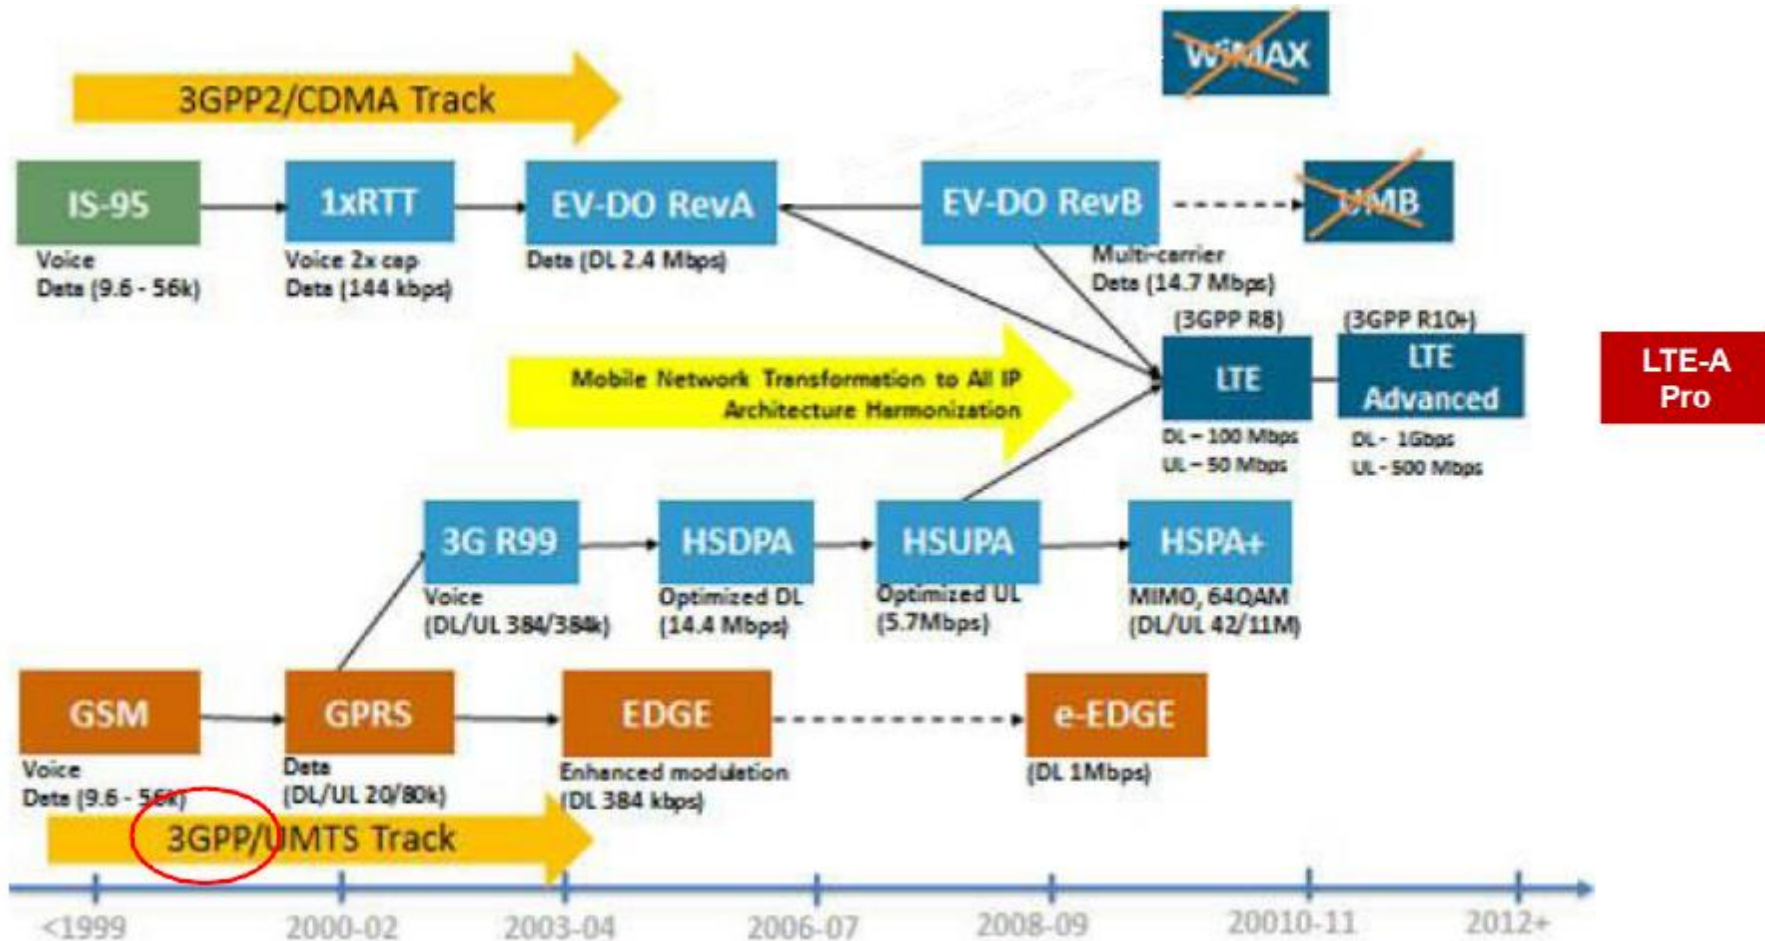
WiMAX

3GPP2/CDMA Track

IS-95
Voice
Data (9.6 - 56k)

1xRTT
Voice 2x cap
Data (144 kbps)

EV-DO RevA
Data (DL 2.4 Mbps)

EV-DO RevB
Multi-carrier
Data (14.7 Mbps)

UMB

(3GPP R8)
LTE
DL – 100 Mbps
UL – 50 Mbps

(3GPP R10+)
LTE Advanced
DL - 1Gbps
UL - 500 Mbps

LTE-A Pro

Mobile Network Transformation to All IP Architecture Harmonization

3G R99
Voice
(DL/UL 384/384k)

HSDPA
Optimized DL
(14.4 Mbps)

HSUPA
Optimized UL
(5.7Mbps)

HSPA+
MIMO, 64QAM
(DL/UL 42/11M)

GSM
Voice
Data (9.6 - 56k)

GPRS
Data
(DL/UL 20/80k)

EDGE
Enhanced modulation
(DL 384 kbps)

e-EDGE
(DL 1Mbps)

3GPP/UMTS Track

<1999
2000-02
2003-04
2006-07
2008-09
20010-11
2012+